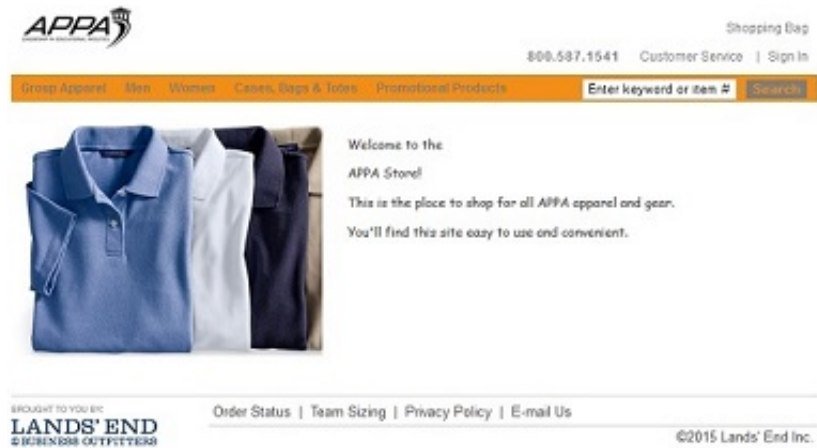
APPA
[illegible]

Shopping Bag

800.587.1541 Customer Service | Sign In

Group Apparel Men Women Cases, Bags & Totes Promotional Products Enter keyword or item # Search

Welcome to the

APPA Store!

This is the place to shop for all APPA apparel and gear.

You'll find this site easy to use and convenient.

BROUGHT TO YOU BY:
LANDS' END
BUSINESS OUTFITTERS

Order Status | Team Sizing | Privacy Policy | E-mail Us

©2015 Lands' End Inc.